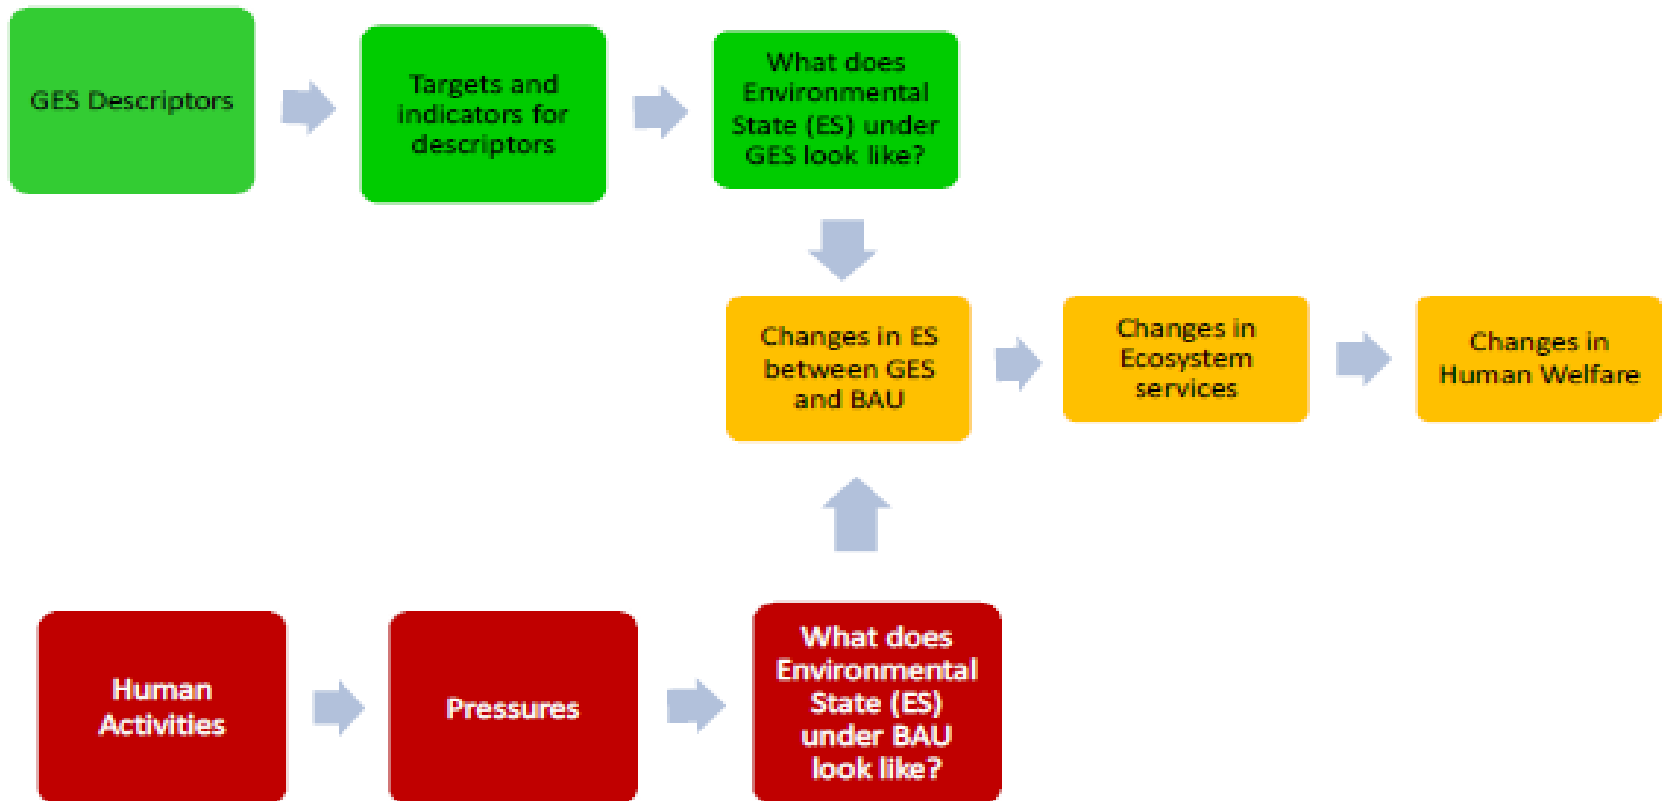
GES Descriptors

Targets and indicators for descriptors

What does Environmental State (ES) under GES look like?

Changes in ES between GES and BAU

Changes in Ecosystem services

Changes in Human Welfare

Human Activities

Pressures

What does Environmental State (ES) under BAU look like?